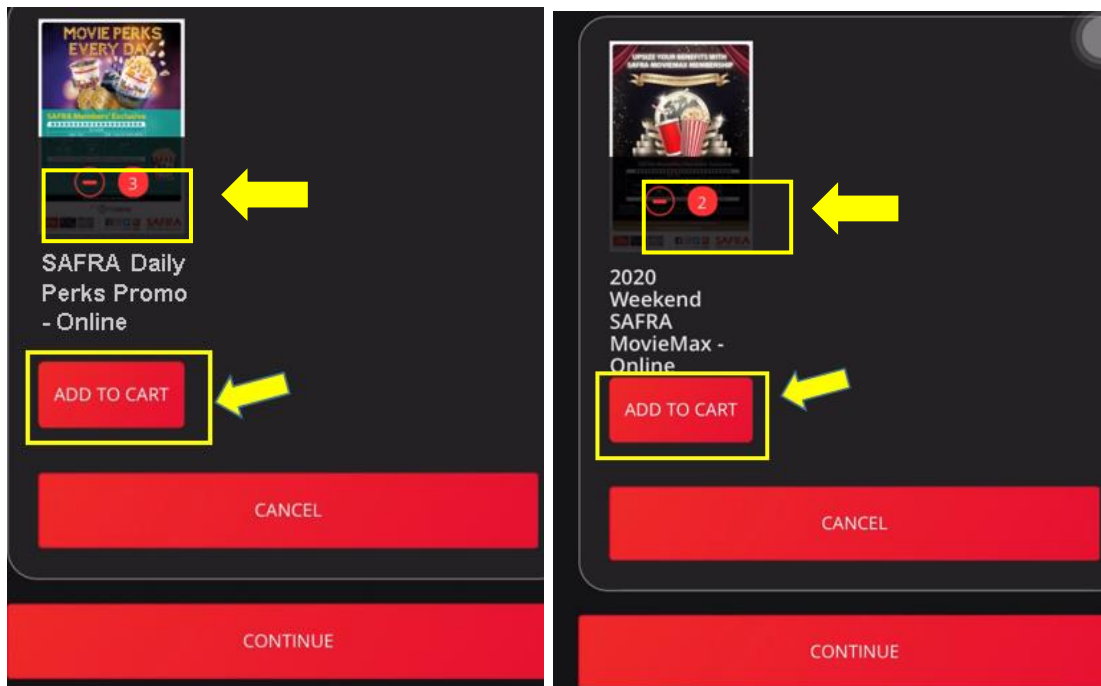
MOVIE PERKS EVERY DAY

SAFRA Members' Exclusive

3

SAFRA

SAFRA Daily Perks Promo - Online

ADD TO CART

CANCEL

CONTINUE

UPSIZE YOUR BENEFITS WITH SAFRA MOVIEMAX MEMBERSHIP

2

SAFRA

2020 Weekend SAFRA MovieMax - Online

ADD TO CART

CANCEL

CONTINUE